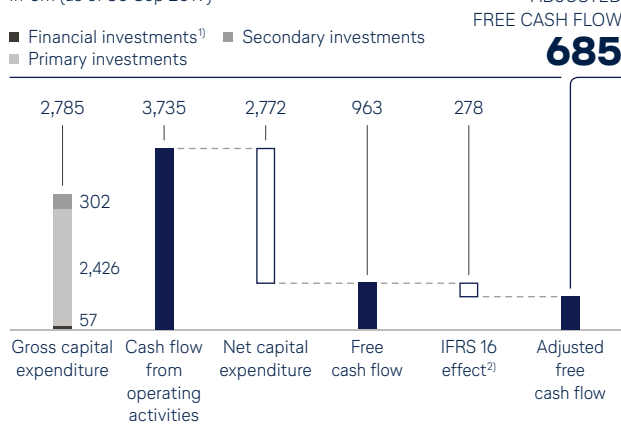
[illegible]

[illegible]
FREE CASH FLOW
685

Financial investments$^{1)}$ Secondary investments
Primary investments

2,785 3,735 2,772 963 278

302

2,426

57

Gross capital expenditure

Cash flow from operating activities

Net capital expenditure

Free cash flow

IFRS 16 effect$^{2)}$

Adjusted free cash flow